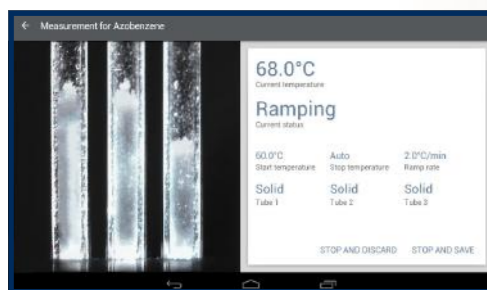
Measurement for Azobenzene

68.0°C
Current temperature

Ramping
Current status

60.0°C
Start temperature

Auto
Stop temperature

2.0°C/min
Ramp rate

Solid
Tube 1

Solid
Tube 2

Solid
Tube 3

STOP AND DISCARD

STOP AND SAVE